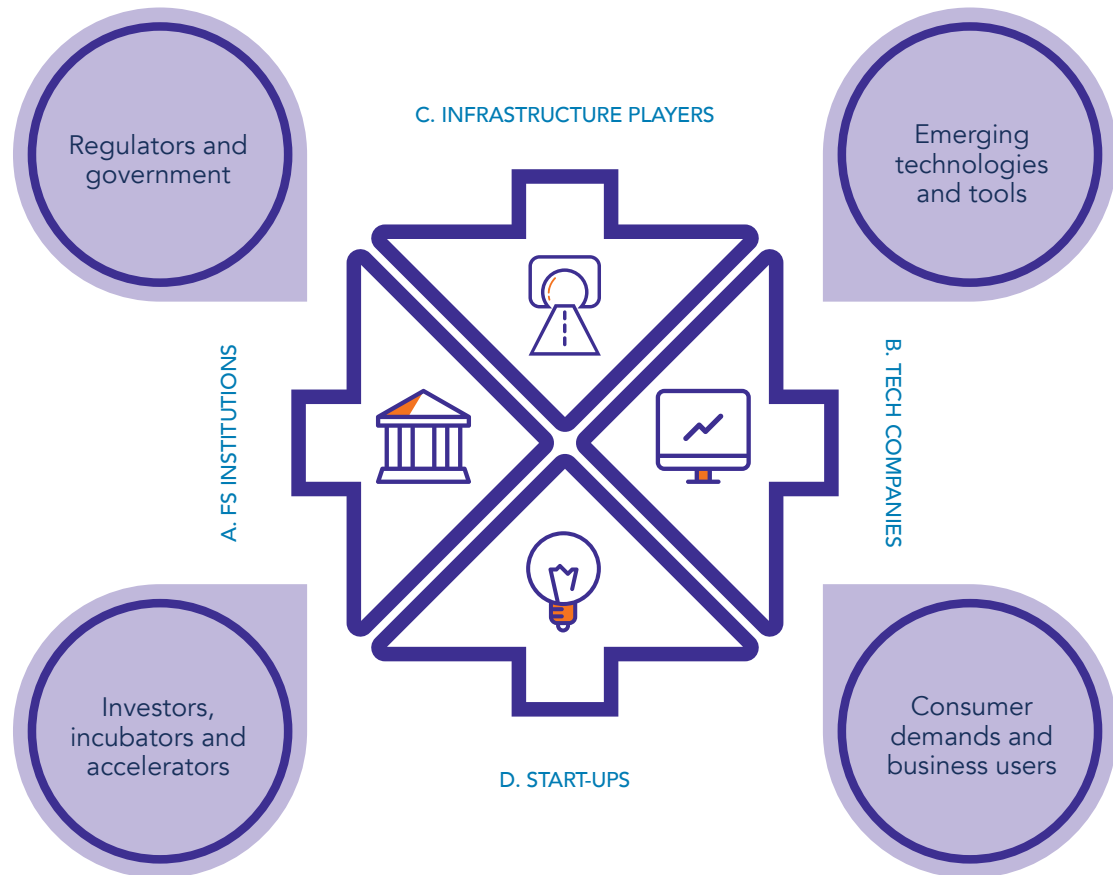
Regulators and government

C. INFRASTRUCTURE PLAYERS

Emerging technologies and tools

A. FS INSTITUTIONS

B. TECH COMPANIES

Investors, incubators and accelerators

D. START-UPS

Consumer demands and business users